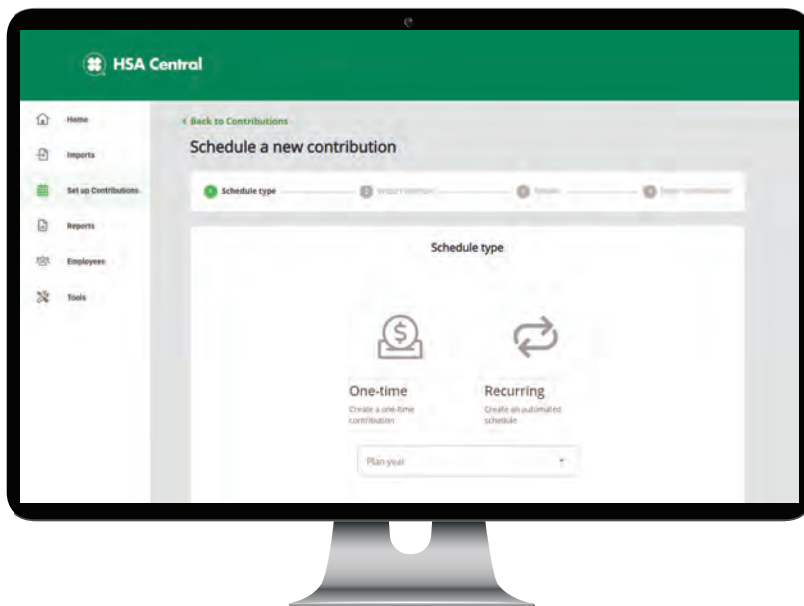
HSA Central

Home
Imports
Set up Contributions
Reports
Employees
Tools

< Back to Contributions

Schedule a new contribution

1 Schedule type
2 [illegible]
3 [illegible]
4 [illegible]

Schedule type

One-time
Create a one-time contribution

Recurring
Create an automated schedule

Plan year